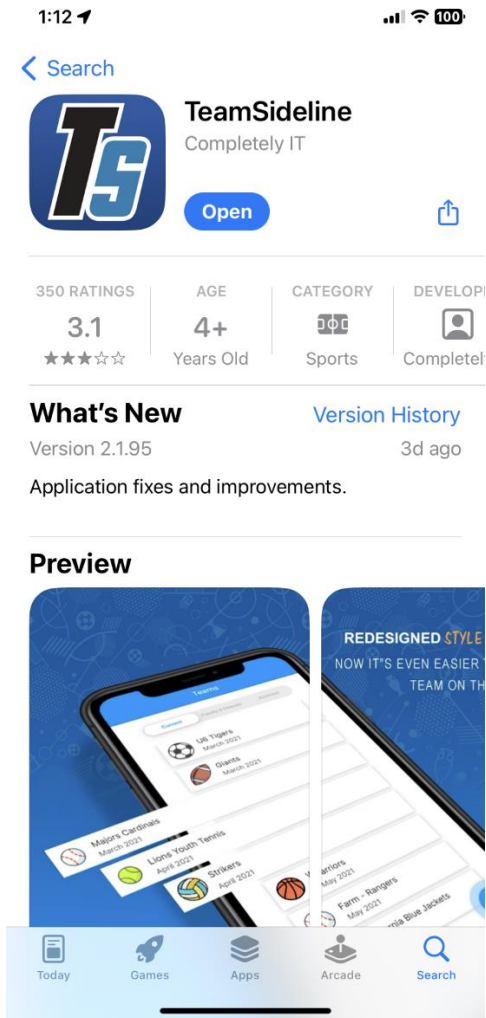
1:12

100

< Search

TS

TeamSideline

Completely IT

Open

350 RATINGS
3.1
★★★☆☆

AGE
4+
Years Old

CATEGORY
Sports

DEVELOP
Complete

What's New

Version History

Version 2.1.95

3d ago

Application fixes and improvements.

Preview

Teams

Current

U6 Tigers
March 2021

Giants
March 2021

Majors Cardinals
March 2021

Lions Youth Tennis
April 2021

Strikers
April 2021

Warriors
May 2021

Farm - Rangers
May 2021

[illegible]mia Blue Jackets

REDESIGNED STYLE

NOW IT'S EVEN EASIER

TEAM ON TH

Today

Games

Apps

Arcade

Search